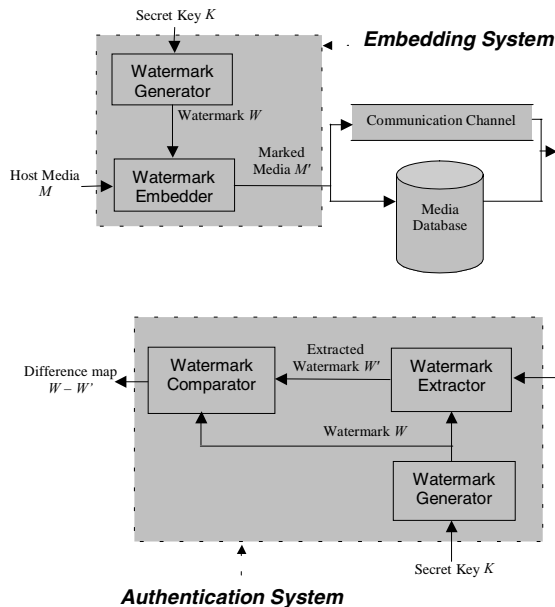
Secret Key $K$

Embedding System

Watermark Generator

Watermark $W$

Host Media $M$

Watermark Embedder

Marked Media $M'$

Communication Channel

Media Database

Difference map $W - W'$

Watermark Comparator

Extracted Watermark $W'$

Watermark Extractor

Watermark $W$

Watermark Generator

Secret Key $K$

Authentication System